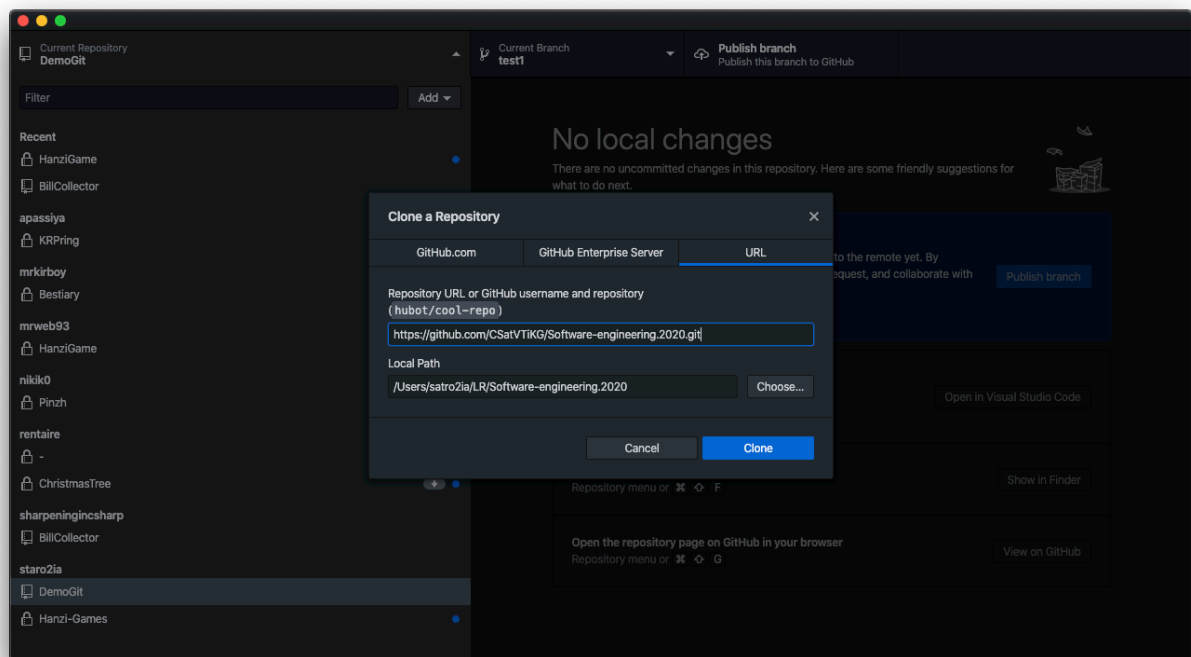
Current Repository
DemoGit

Current Branch
test1

Publish branch
Publish this branch to GitHub

Filter

Add

Recent
HanziGame
BillCollector
apassiya
KRPring
mrkirboy
Bestiary
mrweb93
HanziGame
nikik0
Pinzh
rentaire
-
ChristmasTree
sharpeningincsharp
BillCollector
staro2ia
DemoGit
Hanzi-Games

No local changes
There are no uncommitted changes in this repository. Here are some friendly suggestions for what to do next.

to the remote yet. By
equest, and collaborate with

Publish branch

Open in Visual Studio Code

Repository menu or ⌘ ⇧ F

Show in Finder

Open the repository page on GitHub in your browser
Repository menu or ⌘ ⇧ G

View on GitHub

Clone a Repository

GitHub.com
GitHub Enterprise Server
URL

Repository URL or GitHub username and repository
(hubot/cool-repo)

https://github.com/CSatVTiKG/Software-engineering.2020.git

Local Path

/Users/satro2ia/LR/Software-engineering.2020

Choose...

Cancel
Clone